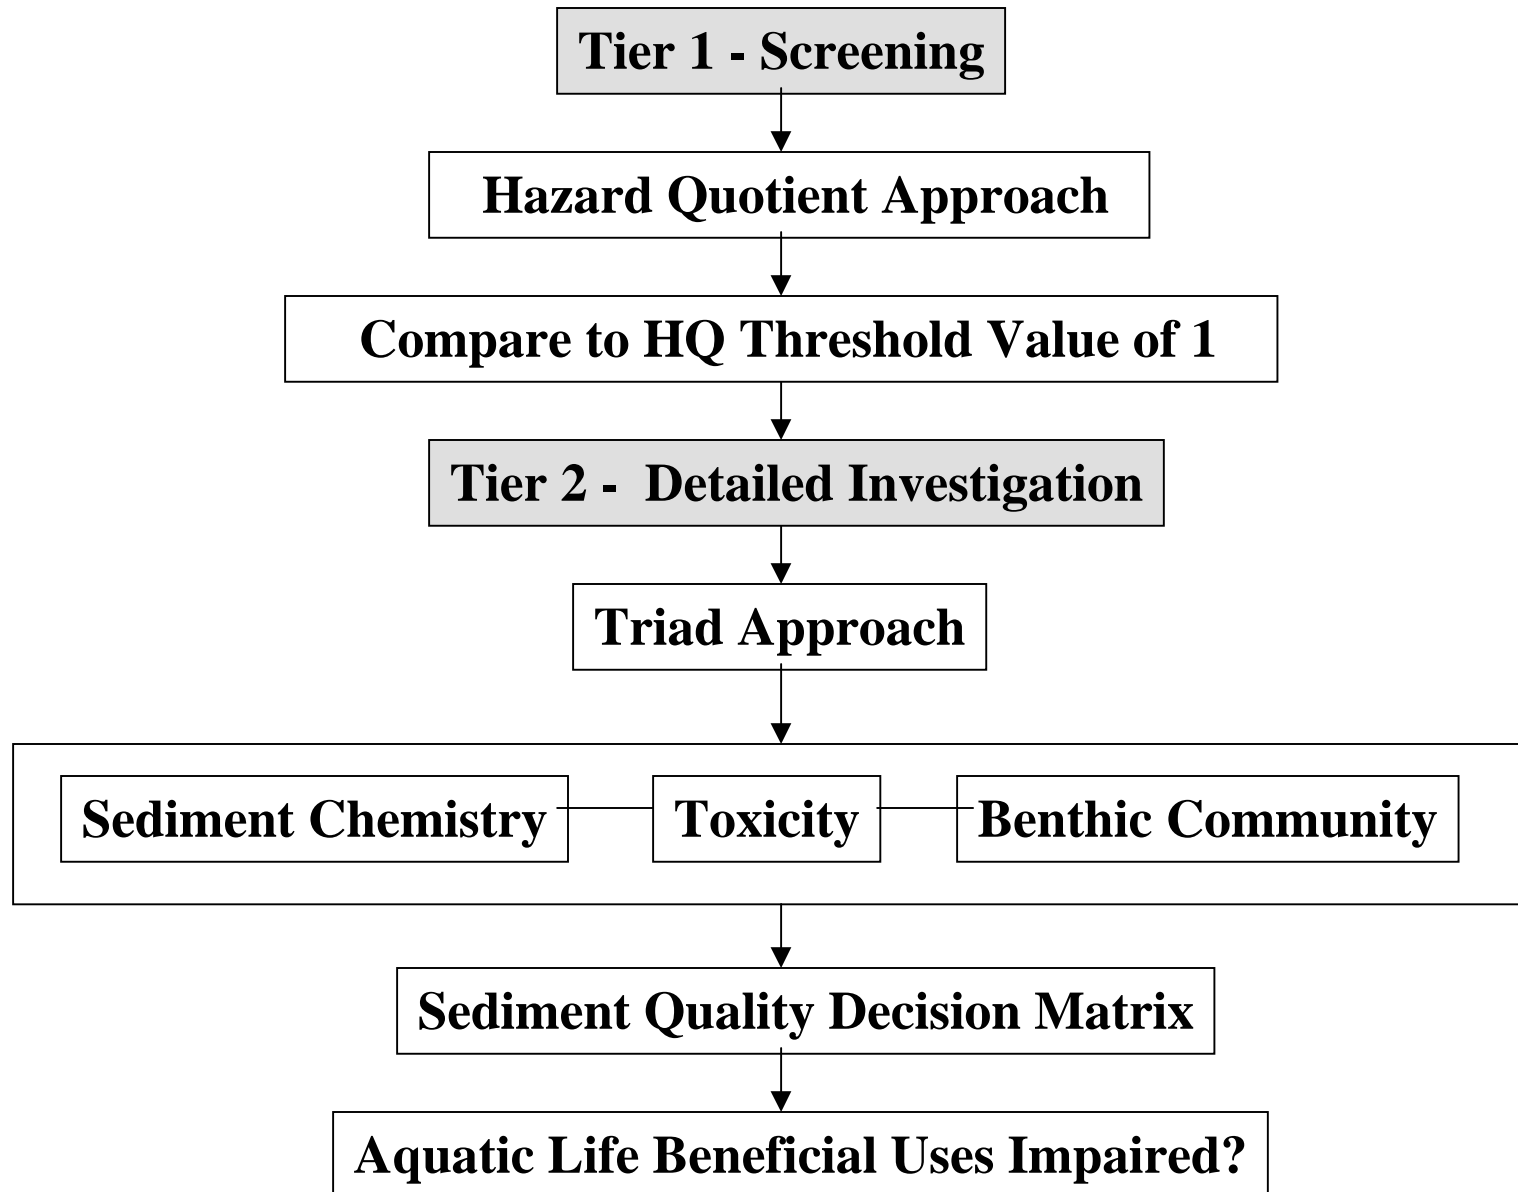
Tier 1 - Screening

Hazard Quotient Approach

Compare to HQ Threshold Value of 1

Tier 2 - Detailed Investigation

Triad Approach

Sediment Chemistry

Toxicity

Benthic Community

Sediment Quality Decision Matrix

Aquatic Life Beneficial Uses Impaired?